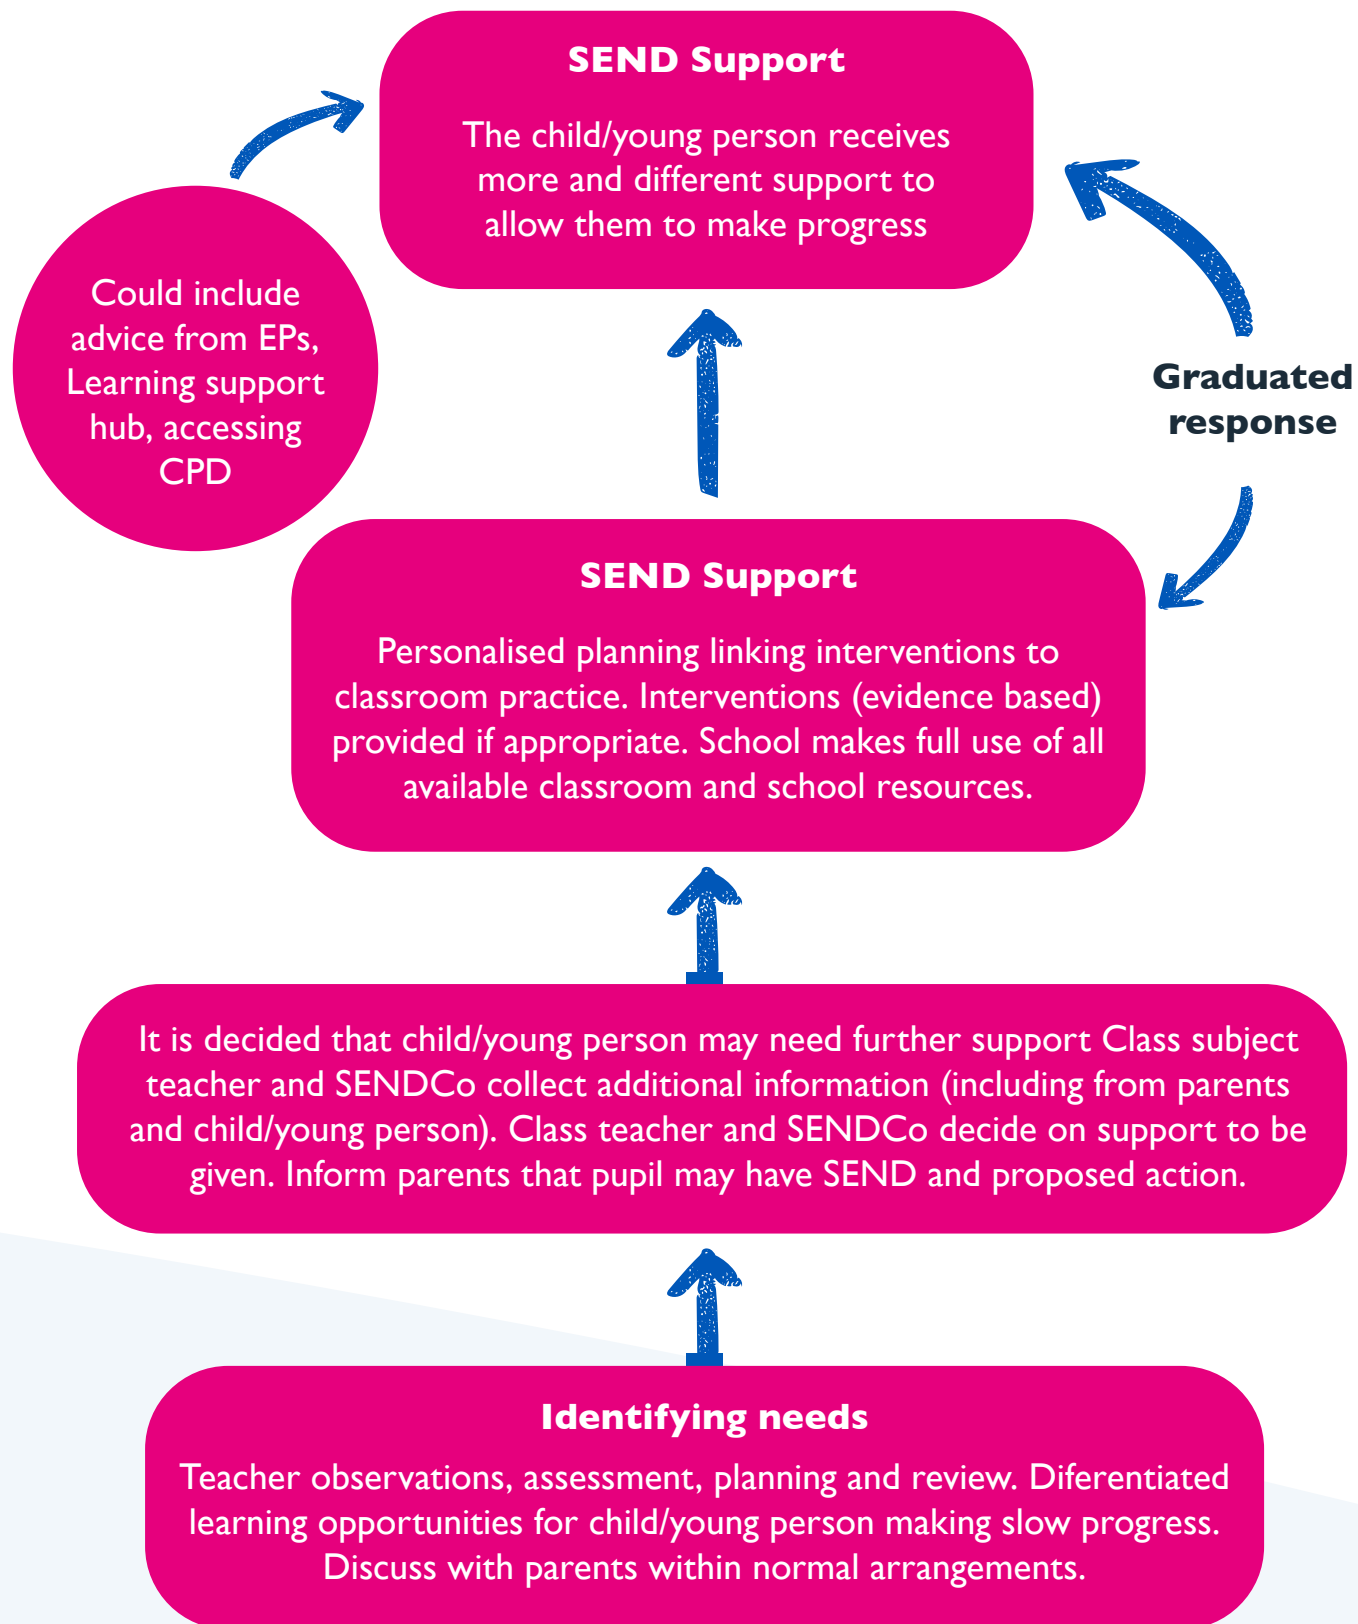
SEND Support

The child/young person receives more and different support to allow them to make progress

Could include advice from EPs, Learning support hub, accessing CPD

Graduated response

SEND Support

Personalised planning linking interventions to classroom practice. Interventions (evidence based) provided if appropriate. School makes full use of all available classroom and school resources.

It is decided that child/young person may need further support Class subject teacher and SENDCo collect additional information (including from parents and child/young person). Class teacher and SENDCo decide on support to be given. Inform parents that pupil may have SEND and proposed action.

Identifying needs

Teacher observations, assessment, planning and review. Diferentiated learning opportunities for child/young person making slow progress. Discuss with parents within normal arrangements.